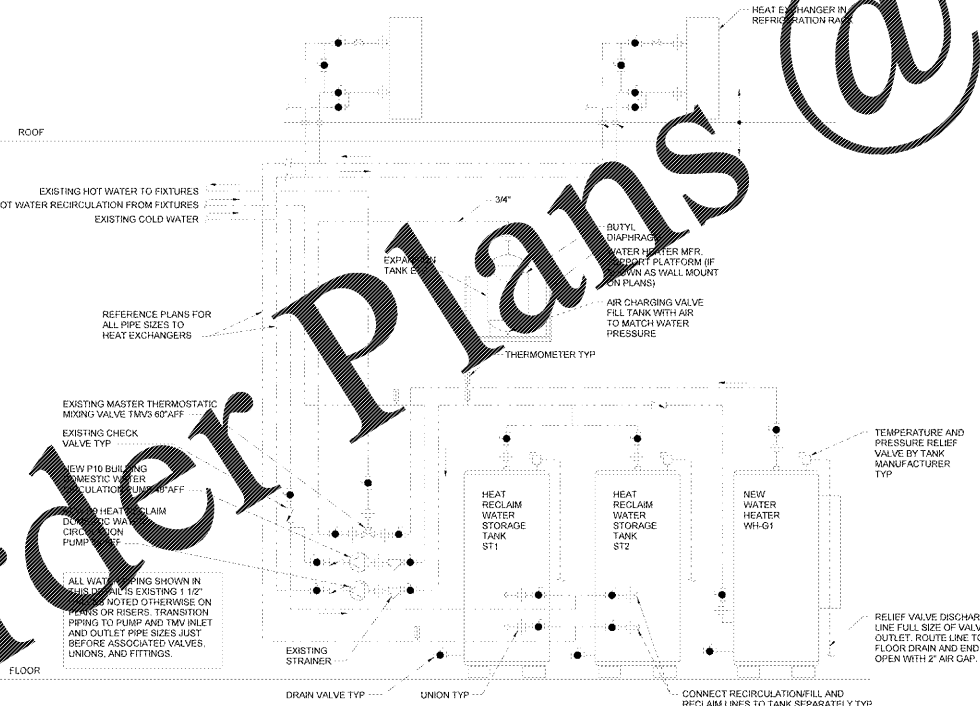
HEAT EXCHANGER IN REFRIGERATION RACK

ROOF

EXISTING HOT WATER TO FIXTURES
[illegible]OT WATER RECIRCULATION FROM FIXTURES
EXISTING COLD WATER

3/4"

BUTYL DIAPHRAG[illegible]

WATER HEATER MFR. SUPPORT PLATFORM (IF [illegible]OWN AS WALL MOUNT ON PLANS)

EXPA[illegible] TANK E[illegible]

REFERENCE PLANS FOR ALL PIPE SIZES TO HEAT EXCHANGERS

AIR CHARGING VALVE FILL TANK WITH AIR TO MATCH WATER PRESSURE

THERMOMETER TYP

EXISTING MASTER THERMOSTATIC MIXING VALVE TMV3 60"AFF

EXISTING CHECK VALVE TYP

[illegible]EW P10 BUILDING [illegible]OMESTIC WATER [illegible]CULATION PUMP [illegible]8"AFF

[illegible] HEAT RECLAIM DOMESTIC WAT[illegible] CIRC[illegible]TION PUMP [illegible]

TEMPERATURE AND PRESSURE RELIEF VALVE BY TANK MANUFACTURER TYP

HEAT RECLAIM WATER STORAGE TANK ST1

HEAT RECLAIM WATER STORAGE TANK ST2

NEW WATER HEATER WH-G1

ALL WAT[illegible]PING SHOWN IN THIS D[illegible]L IS EXISTING 1 1/2" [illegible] NOTED OTHERWISE ON PLANS OR RISERS. TRANSITION PIPING TO PUMP AND TMV INLET AND OUTLET PIPE SIZES JUST BEFORE ASSOCIATED VALVES, UNIONS, AND FITTINGS.

RELIEF VALVE DISCHAR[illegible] LINE FULL SIZE OF VALV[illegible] OUTLET. ROUTE LINE TO FLOOR DRAIN AND END OPEN WITH 2" AIR GAP.

EXISTING STRAINER

FLOOR

DRAIN VALVE TYP

UNION TYP

CONNECT RECIRCULATION/FILL AND RECLAIM LINES TO TANK SEPARATELY TYP

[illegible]der Plans@